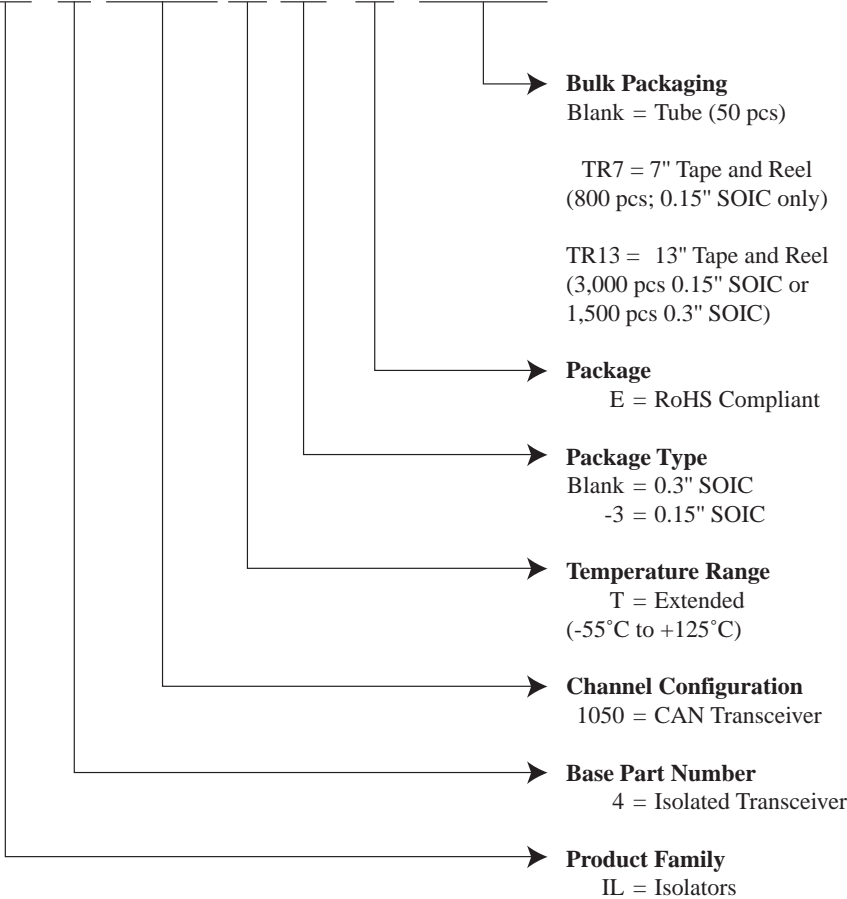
**Bulk Packaging**
Blank = Tube (50 pcs)

TR7 = 7" Tape and Reel (800 pcs; 0.15" SOIC only)

TR13 = 13" Tape and Reel (3,000 pcs 0.15" SOIC or 1,500 pcs 0.3" SOIC)

**Package**
E = RoHS Compliant

**Package Type**
Blank = 0.3" SOIC
-3 = 0.15" SOIC

**Temperature Range**
T = Extended
(-55˚C to +125˚C)

**Channel Configuration**
1050 = CAN Transceiver

**Base Part Number**
4 = Isolated Transceiver

**Product Family**
IL = Isolators